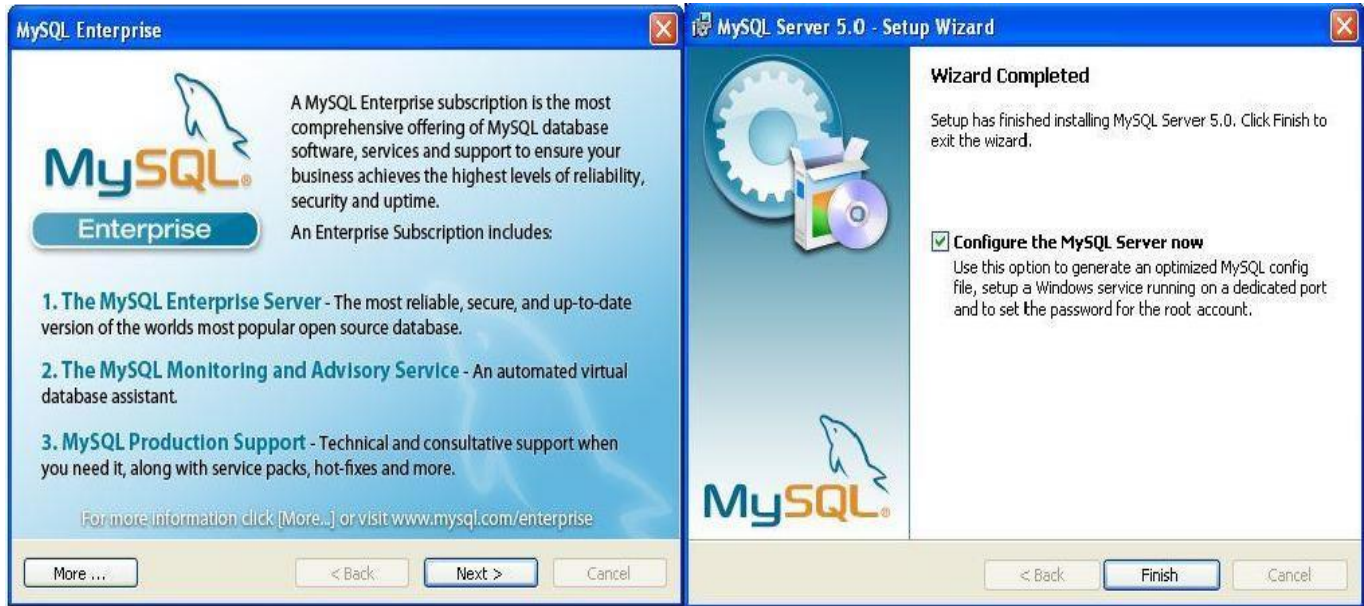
MySQL Enterprise

MySQL

Enterprise

A MySQL Enterprise subscription is the most comprehensive offering of MySQL database software, services and support to ensure your business achieves the highest levels of reliability, security and uptime.

An Enterprise Subscription includes:

1. The MySQL Enterprise Server - The most reliable, secure, and up-to-date version of the worlds most popular open source database.

2. The MySQL Monitoring and Advisory Service - An automated virtual database assistant.

3. MySQL Production Support - Technical and consultative support when you need it, along with service packs, hot-fixes and more.

For more information click [More...] or visit www.mysql.com/enterprise

More ...

< Back

Next >

Cancel

MySQL Server 5.0 - Setup Wizard

Wizard Completed

Setup has finished installing MySQL Server 5.0. Click Finish to exit the wizard.

Configure the MySQL Server now

Use this option to generate an optimized MySQL config file, setup a Windows service running on a dedicated port and to set the password for the root account.

MySQL

< Back

Finish

Cancel